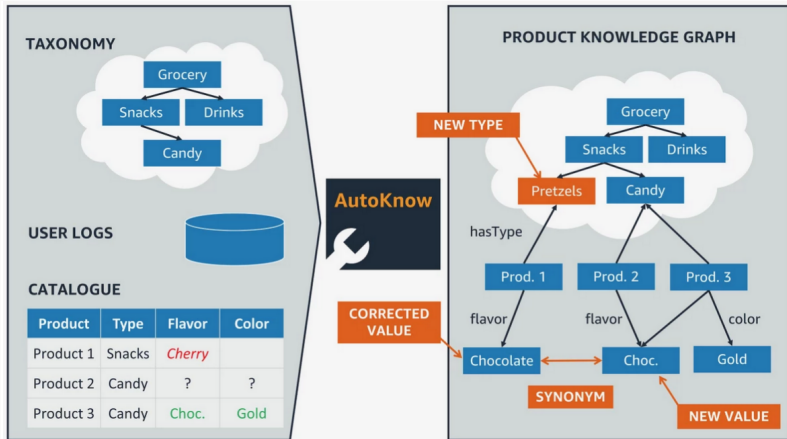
TAXONOMY

Grocery

Snacks

Drinks

Candy

USER LOGS

CATALOGUE

| Product | Type | Flavor | Color |
|---|---|---|---|
| Product 1 | Snacks | Cherry | |
| Product 2 | Candy | ? | ? |
| Product 3 | Candy | Choc. | Gold |

AutoKnow

PRODUCT KNOWLEDGE GRAPH

NEW TYPE

Grocery

Snacks

Drinks

Pretzels

Candy

hasType

Prod. 1

Prod. 2

Prod. 3

CORRECTED VALUE

flavor

flavor

color

Chocolate

Choc.

Gold

SYNONYM

NEW VALUE